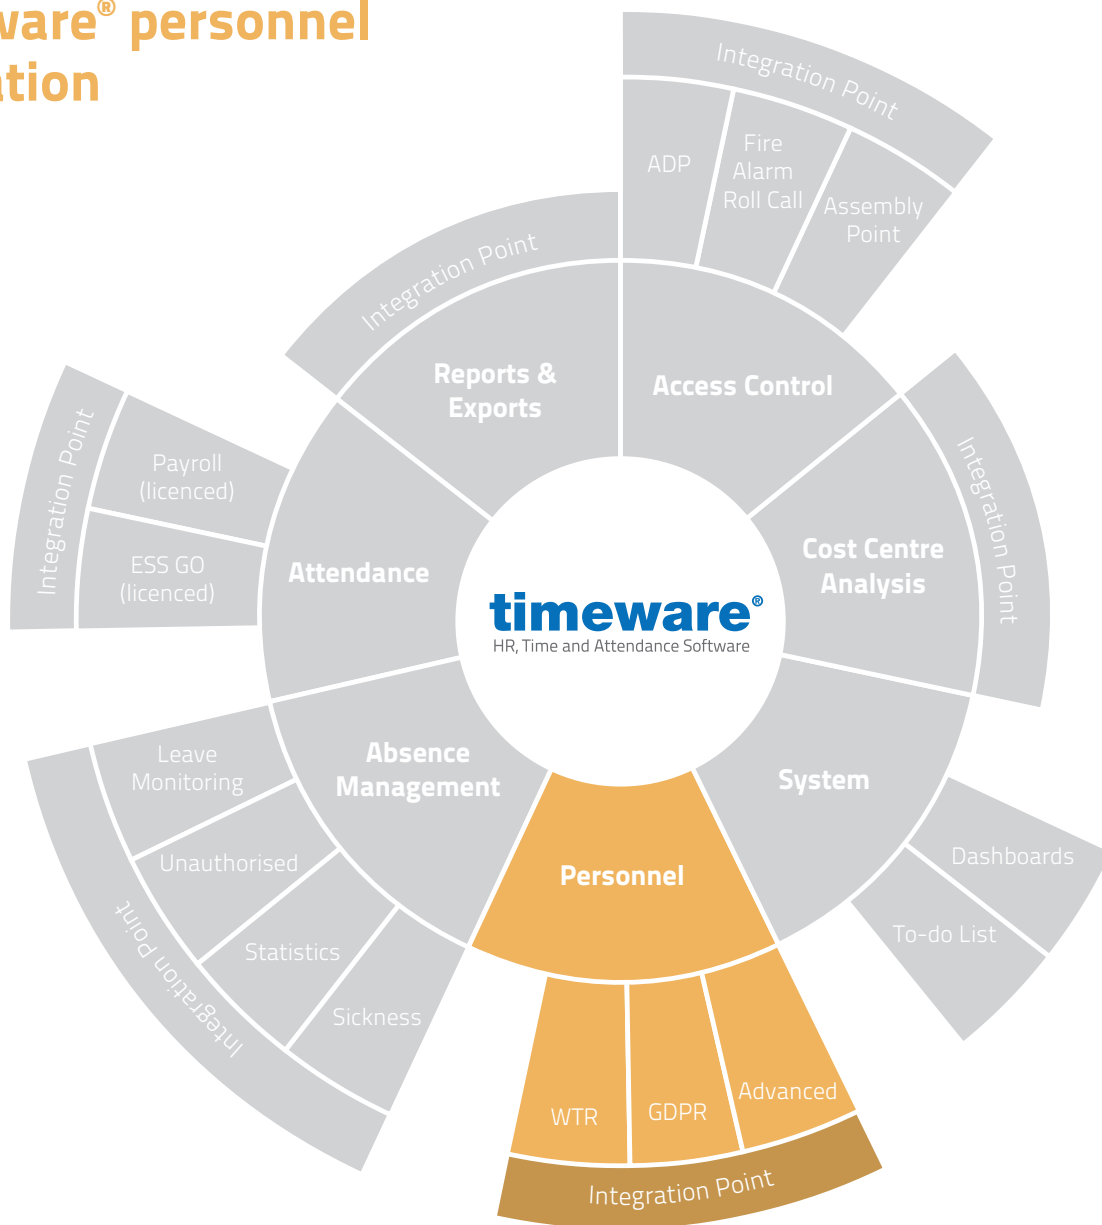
ware® personnel
ation

Integration Point
ADP
Fire Alarm Roll Call
Assembly Point
Integration Point
Reports & Exports
Access Control
Integration Point
Payroll (licenced)
ESS GO (licenced)
Attendance
timeware®
HR, Time and Attendance Software
Cost Centre Analysis
Integration Point
Leave Monitoring
Absence Management
System
Unauthorised
Dashboards
Personnel
Statistics
To-do List
Integration Point
Sickness
WTR
GDPR
Advanced
Integration Point